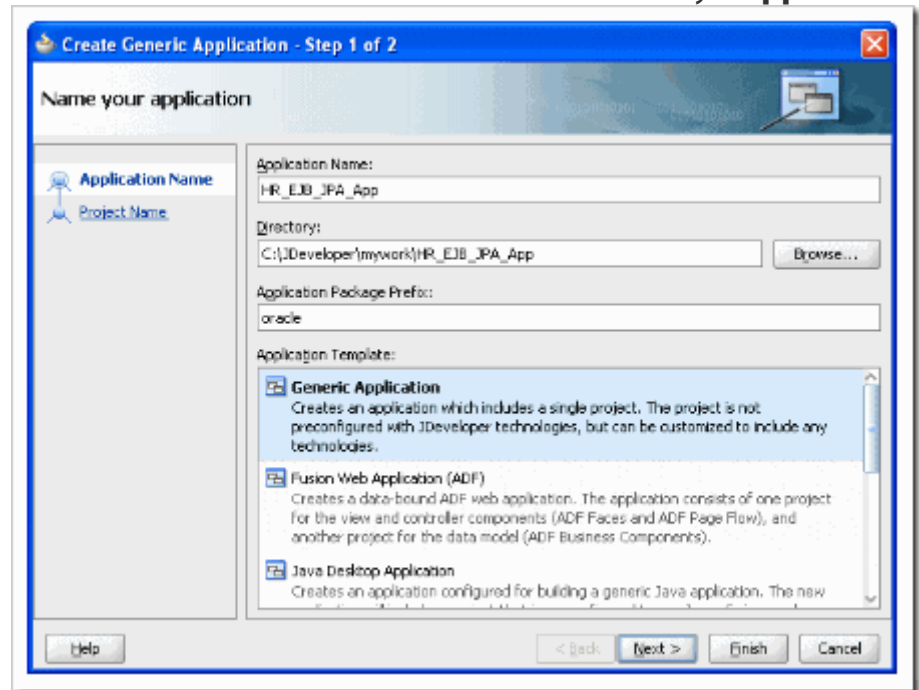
Create Generic Application - Step 1 of 2

Name your application

Application Name
Project Name

Application Name:
HR_EJB_JPA_App

Directory:
C:\JDeveloper\mywork\HR_EJB_JPA_App

Browse...

Application Package Prefix:
oracle

Application Template:

Generic Application
Creates an application which includes a single project. The project is not preconfigured with JDeveloper technologies, but can be customized to include any technologies.

Fusion Web Application (ADF)
Creates a data-bound ADF web application. The application consists of one project for the view and controller components (ADF Faces and ADF Page Flow), and another project for the data model (ADF Business Components).

Java Desktop Application
Creates an application configured for building a generic Java application. The new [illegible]

Help

< Back

Next >

Finish

Cancel